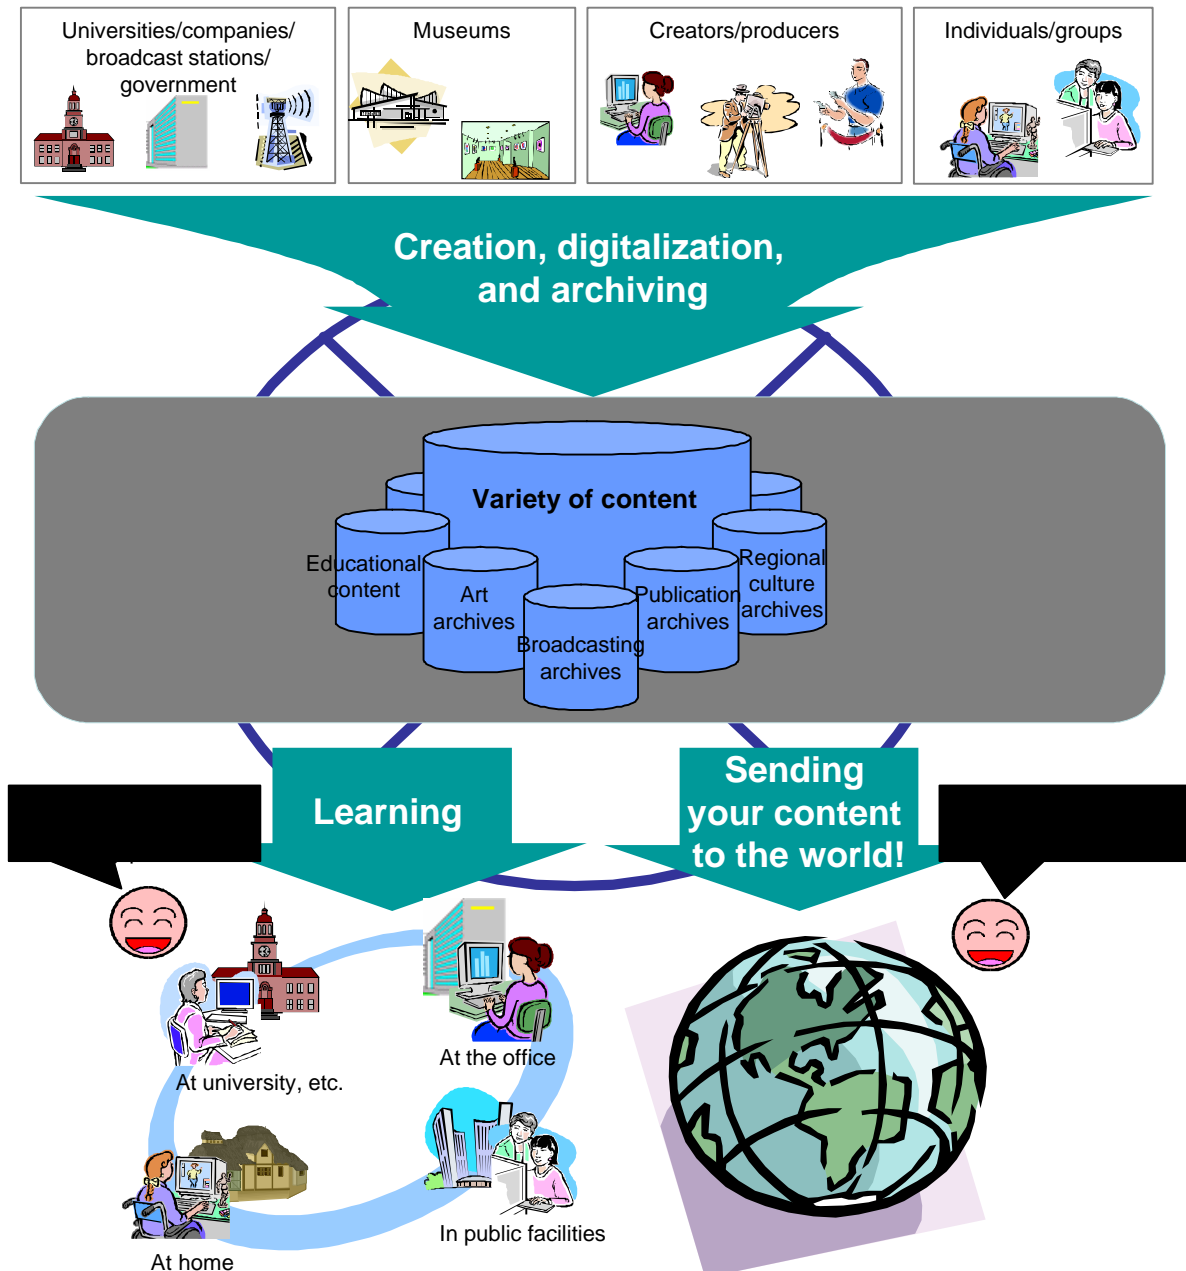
Universities/companies/ broadcast stations/ government

Museums

Creators/producers

Individuals/groups

Creation, digitalization, and archiving

Variety of content

Educational content

Art archives

Broadcasting archives

Publication archives

Regional culture archives

Learning

Sending your content to the world!

At university, etc.

At the office

At home

In public facilities